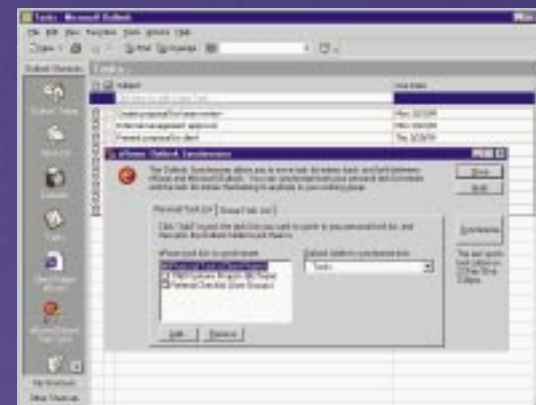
Tasks - Microsoft Outlook

File Edit View Favorites Tools Actions Help

New Find Organize

Outlook Shortcuts Tasks

Subject Due Date

Click here to add a new Task

Create proposal for team review Mon 3/22/99

Internal management approval Mon 3/29/99

Present proposal to client Thu 3/25/99

Outlook Today

Inbox

Calendar

Contacts

Tasks

eRoom Outlook Synchronizer

The Outlook Synchronizer allows you to move task lists back and forth between eRoom and Microsoft Outlook. You can synchronize both your personal and Shared task lists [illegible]

Close

Help

Personal Task List Shared Task List

Click "Add" to select the task lists you want to synch to your personal task list, and then pick the Outlook folder to put them in.

eRoom task lists to synchronize:

Select folder to synchronize into:

Tasks

Add... Remove

Synchronize

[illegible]

My Shortcuts

Other Shortcuts